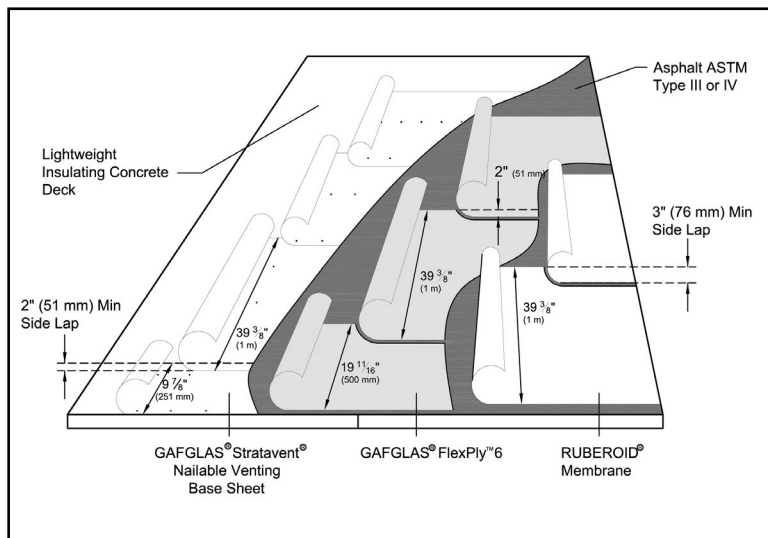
Asphalt ASTM Type III or IV

Lightweight Insulating Concrete Deck

2" (51 mm)

3" (76 mm) Min Side Lap

$39\frac{3}{8}$" (1 m)

$39\frac{3}{8}$" (1 m)

2" (51 mm) Min Side Lap

$39\frac{3}{8}$" (1 m)

$19\frac{11}{16}$" (500 mm)

$9\frac{7}{8}$" (251 mm)

GAFGLAS® Stratavent® Nailable Venting Base Sheet

GAFGLAS® FlexPly™6

RUBEROID® Membrane